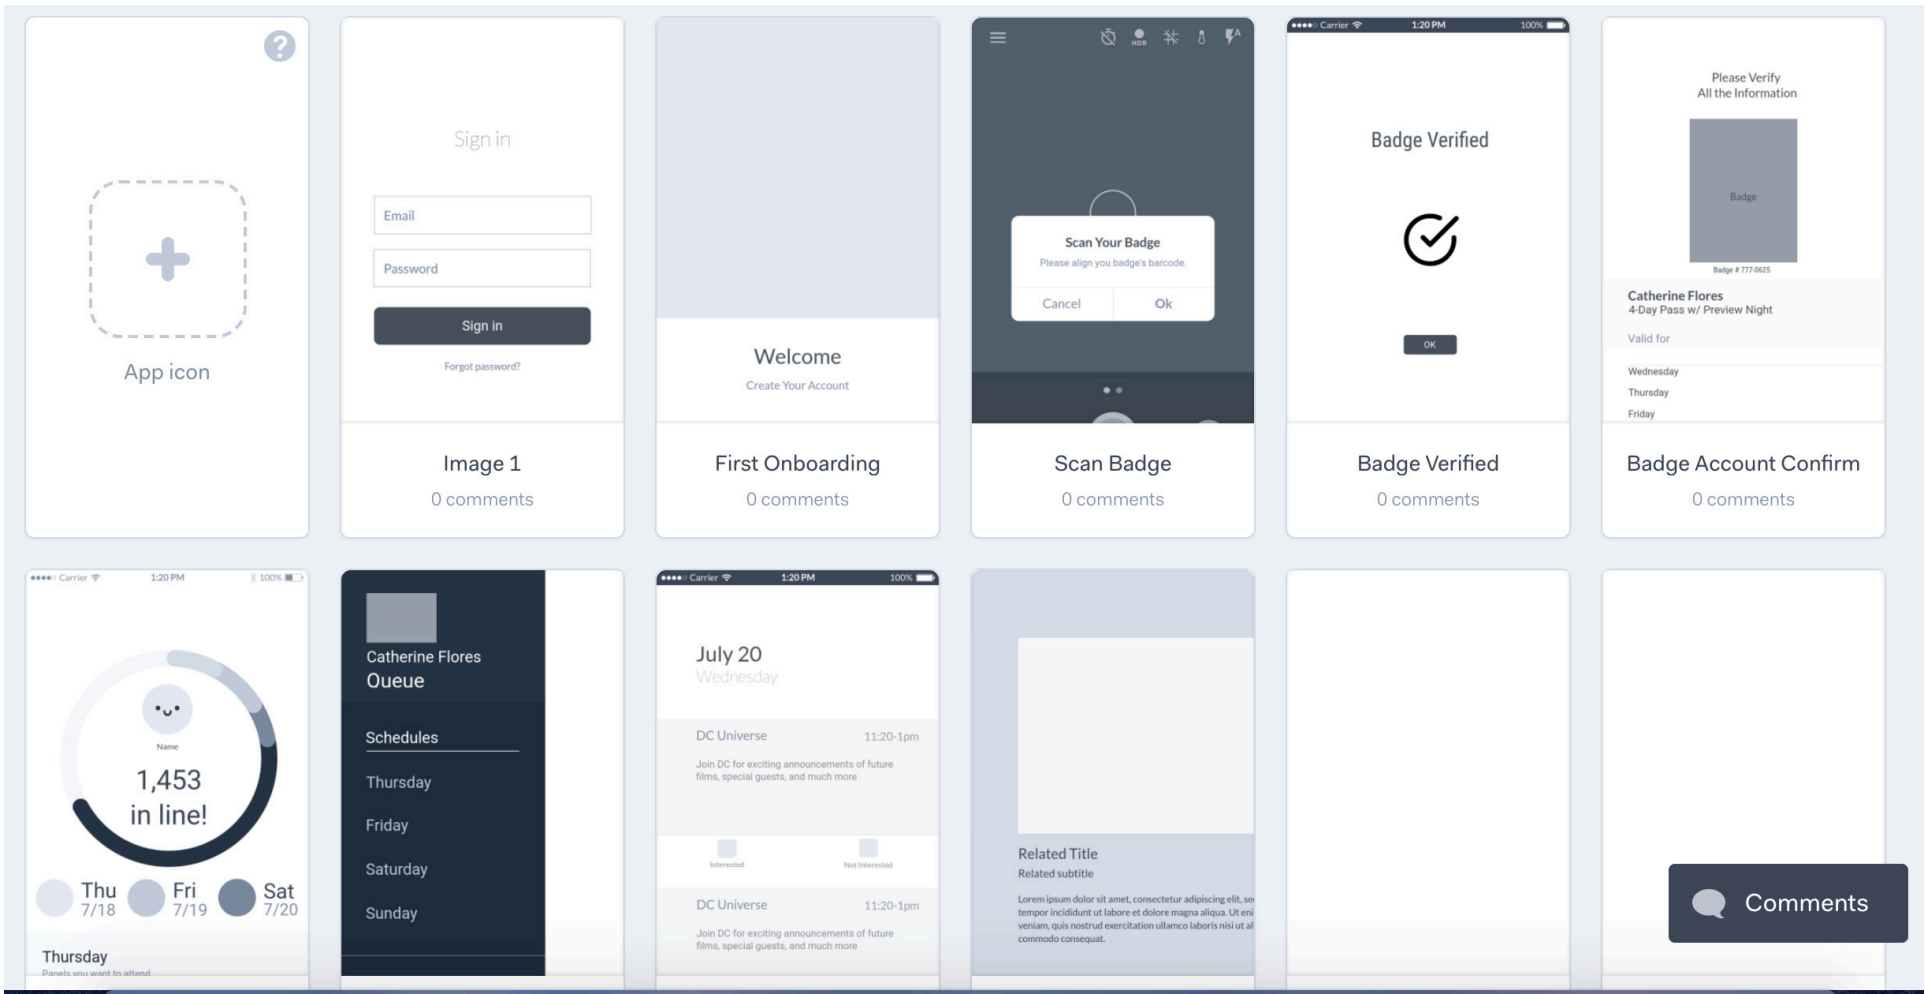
App icon

Sign in
Email
Password
Sign in
Forgot password?
Image 1
0 comments

Welcome
Create Your Account
First Onboarding
0 comments

Scan Your Badge
Please align you badge's barcode.
Cancel
Ok
Scan Badge
0 comments

Carrier 1:20 PM 100%
Badge Verified
OK
Badge Verified
0 comments

Please Verify
All the Information
Badge
Badge # 777-0625
Catherine Flores
4-Day Pass w/ Preview Night
Valid for
Wednesday
Thursday
Friday
Badge Account Confirm
0 comments

Carrier 1:20 PM 100%
Name
1,453
in line!
Thu 7/18
Fri 7/19
Sat 7/20
Thursday
Panels you want to attend

Catherine Flores
Queue
Schedules
Thursday
Friday
Saturday
Sunday

Carrier 1:20 PM 100%
July 20
Wednesday
DC Universe 11:20-1pm
Join DC for exciting announcements of future films, special guests, and much more
Interested
Not Interested
DC Universe 11:20-1pm
Join DC for exciting announcements of future films, special guests, and much more

Related Title
Related subtitle
Lorem ipsum dolor sit amet, consectetur adipiscing elit, se tempor incididunt ut labore et dolore magna aliqua. Ut eni veniam, quis nostrud exercitation ullamco laboris nisi ut al commodo consequat.

Comments